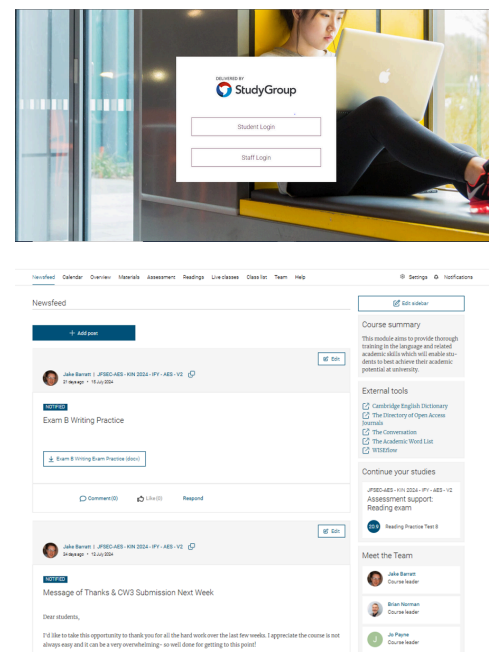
DELIVERED BY
StudyGroup

Student Login

Staff Login

Newsfeed Calendar Overview Materials Assessment Readings Live classes Class list Team Help

Settings Notifications

Newsfeed

+ Add post

Edit

Jake Barrett | JPSEC-AES - KIN 2024 - IFY - AES - V2
21 days ago • 15 July 2024

NOTIFIED

Exam B Writing Practice

Exam B Writing Exam Practice (docx)

Comment (0) Like (0) Respond

Edit

Jake Barrett | JPSEC-AES - KIN 2024 - IFY - AES - V2
24 days ago • 12 July 2024

NOTIFIED

Message of Thanks & CW3 Submission Next Week

Dear students,

I'd like to take this opportunity to thank you for all the hard work over the last few weeks. I appreciate the course is not always easy and it can be a very overwhelming - so well done for getting to this point!

Edit sidebar

Course summary

This module aims to provide thorough training in the language and related academic skills which will enable students to best achieve their academic potential at university.

External tools

Cambridge English Dictionary
The Directory of Open Access Journals
The Conversation
The Academic Word List
WISEflow

Continue your studies

JPSEC-AES - KIN 2024 - IFY - AES - V2
Assessment support: Reading exam

20:9 Reading Practice Test B

Meet the Team

Jake Barrett
Course leader

Brian Norman
Course leader

Jo Payne
Course leader